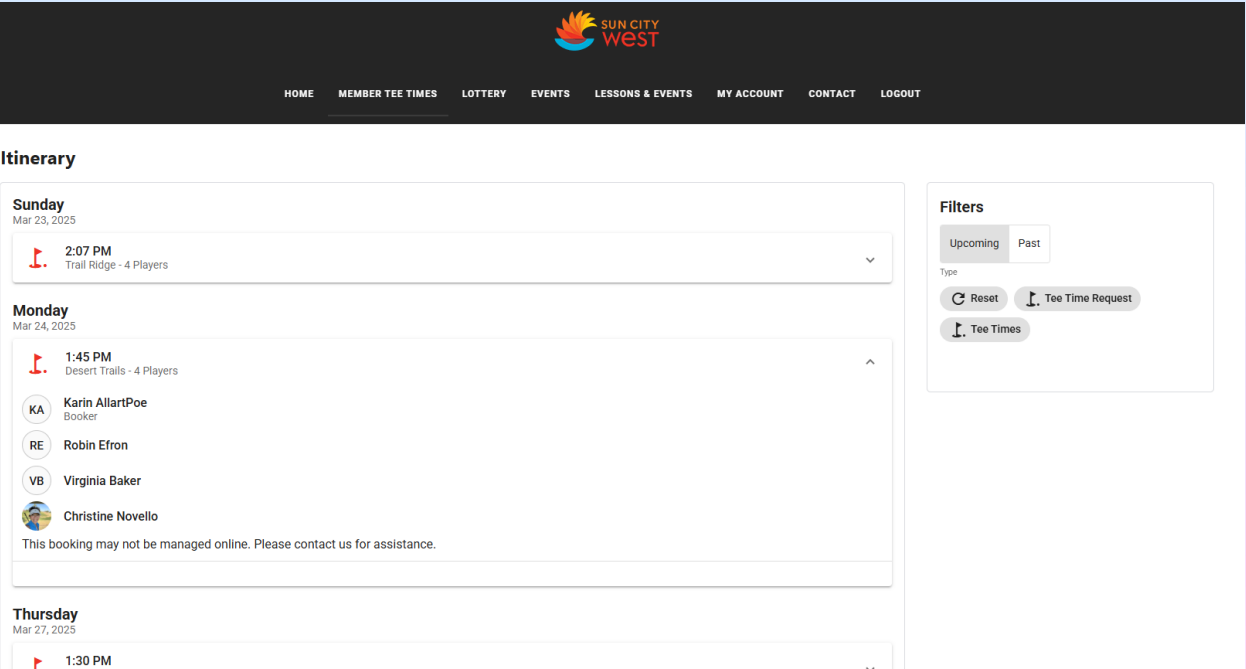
SUN CITY WEST

HOME MEMBER TEE TIMES LOTTERY EVENTS LESSONS & EVENTS MY ACCOUNT CONTACT LOGOUT

Itinerary

Sunday
Mar 23, 2025

2:07 PM
Trail Ridge - 4 Players

Monday
Mar 24, 2025

1:45 PM
Desert Trails - 4 Players

KA Karin AllartPoe
Booker

RE Robin Efron

VB Virginia Baker

Christine Novello

This booking may not be managed online. Please contact us for assistance.

Thursday
Mar 27, 2025

1:30 PM

Filters

Upcoming Past

Type

Reset Tee Time Request

Tee Times